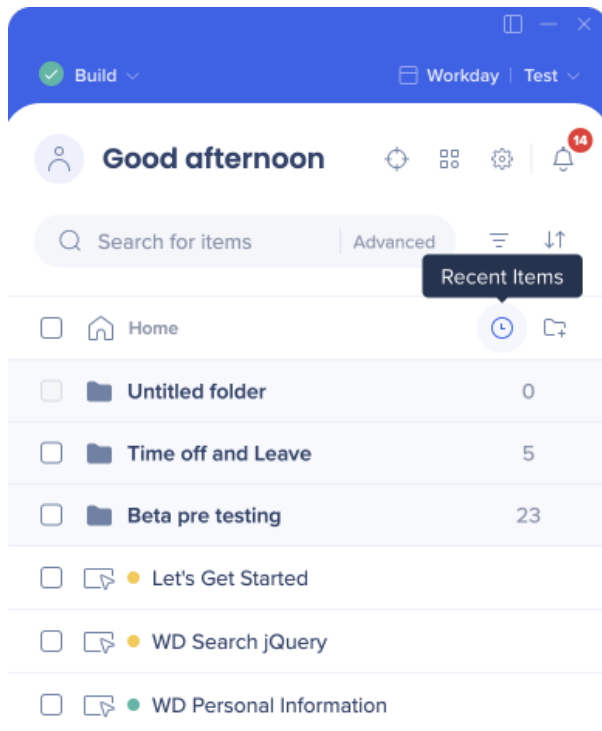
Build

Workday | Test

Good afternoon

14

Search for items

Advanced

Recent Items

Home

Untitled folder 0

Time off and Leave 5

Beta pre testing 23

Let's Get Started

WD Search jQuery

WD Personal Information